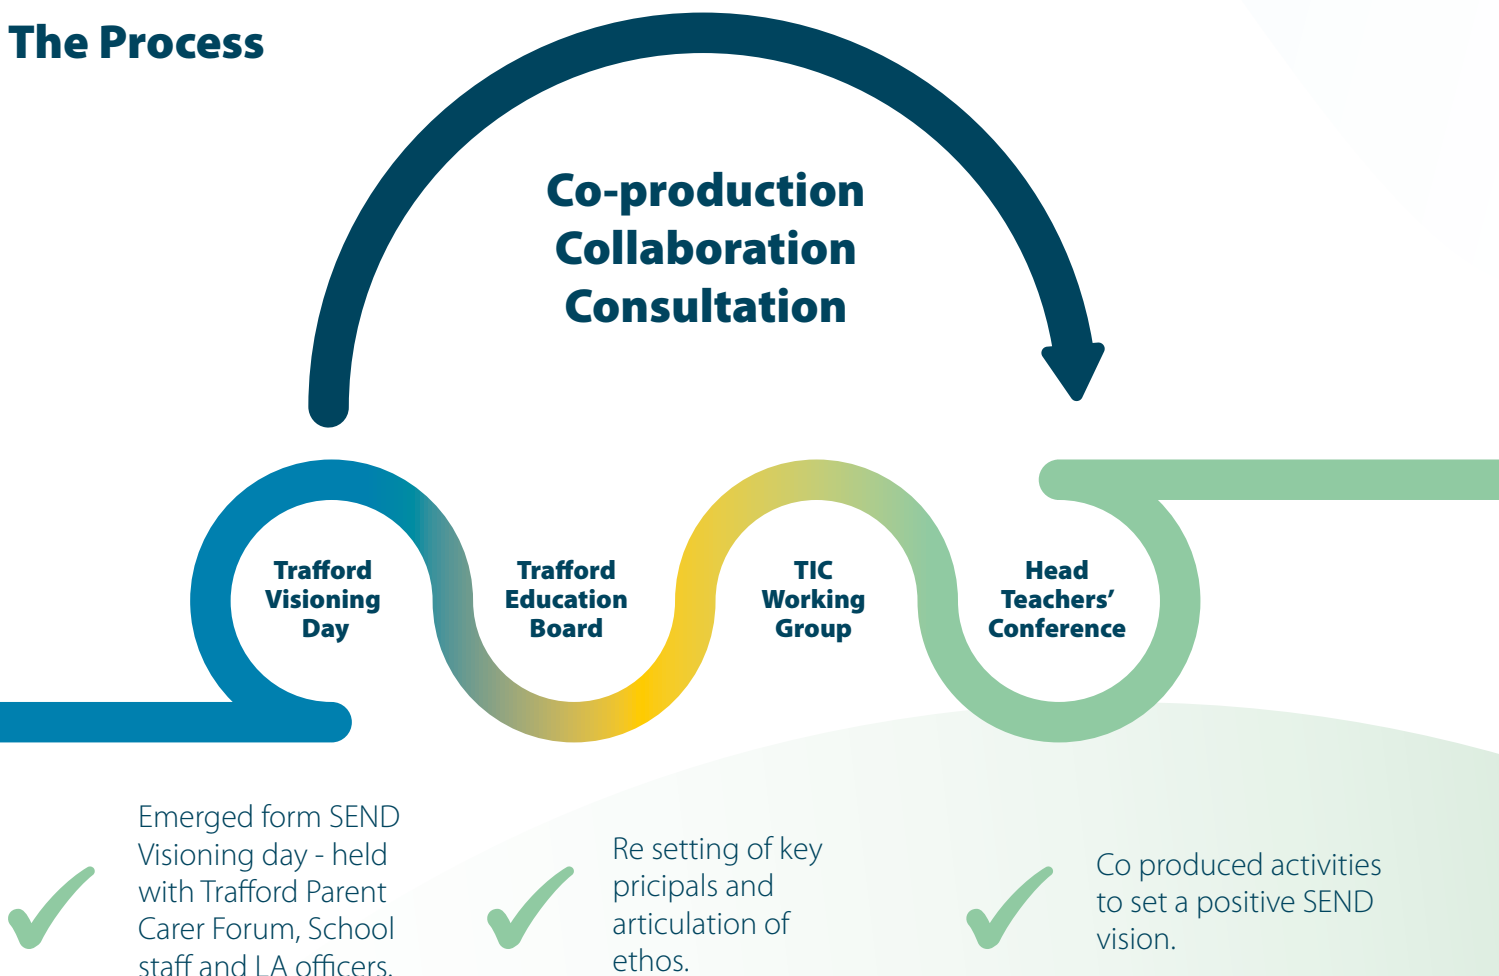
The Process

Co-production
Collaboration
Consultation

Trafford Visioning Day

Trafford Education Board

TIC Working Group

Head Teachers' Conference

Emerged form SEND Visioning day - held with Trafford Parent Carer Forum, School staff and LA officers.

Re setting of key pricipals and articulation of ethos.

Co produced activities to set a positive SEND vision.